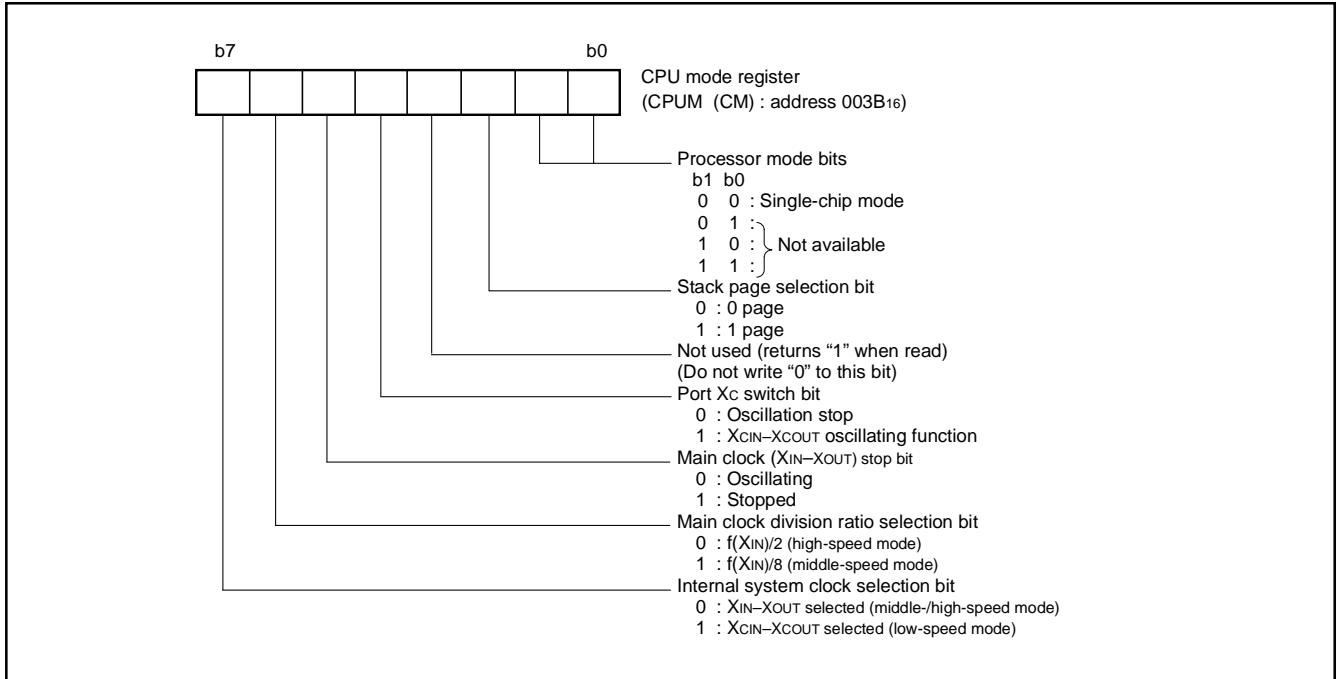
b7

b0

CPU mode register
(CPUM (CM) : address 003B$_{16}$)

Processor mode bits
b1 b0
0 0 : Single-chip mode
0 1 :
1 0 : Not available
1 1 :

Stack page selection bit
0 : 0 page
1 : 1 page

Not used (returns “1” when read)
(Do not write “0” to this bit)

Port X$_C$ switch bit
0 : Oscillation stop
1 : X$_{CIN}$–X$_{COUT}$ oscillating function

Main clock (X$_{IN}$–X$_{OUT}$) stop bit
0 : Oscillating
1 : Stopped

Main clock division ratio selection bit
0 : f(X$_{IN}$)/2 (high-speed mode)
1 : f(X$_{IN}$)/8 (middle-speed mode)

Internal system clock selection bit
0 : X$_{IN}$–X$_{OUT}$ selected (middle-/high-speed mode)
1 : X$_{CIN}$–X$_{COUT}$ selected (low-speed mode)